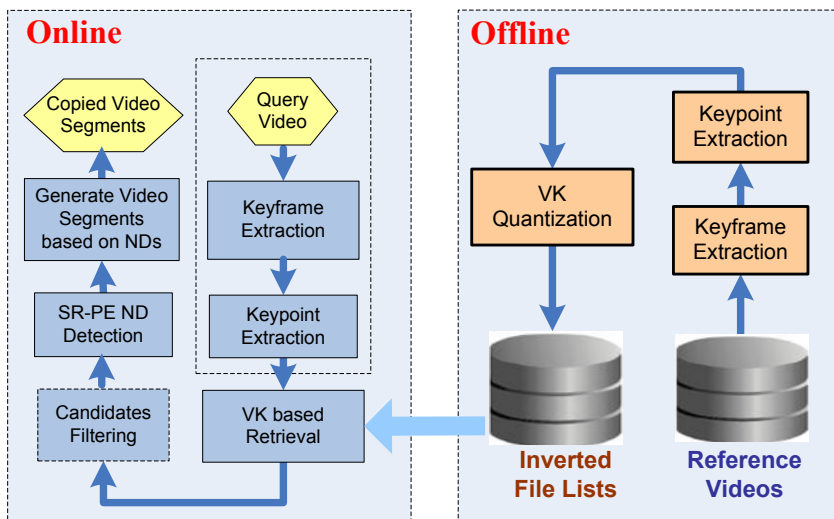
Online

Copied Video Segments

Generate Video Segments based on NDs

SR-PE ND Detection

Candidates Filtering

Query Video

Keyframe Extraction

Keypoint Extraction

VK based Retrieval

Offline

VK Quantization

Keypoint Extraction

Keyframe Extraction

Inverted File Lists

Reference Videos